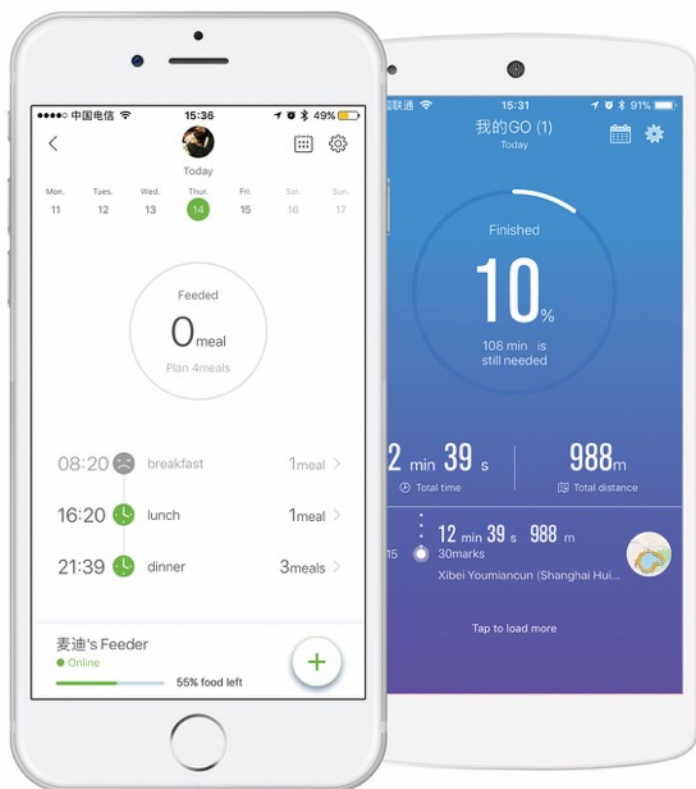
●●●●○ 中国电信 15:36 49%

<

Today

Mon. 11
Tues. 12
Wed. 13
Thur. 14
Fri. 15
Sat. 16
Sun. 17

Feeded
0meal
Plan 4meals

08:20 breakfast 1meal >
16:20 lunch 1meal >
21:39 dinner 3meals >

麦迪's Feeder
Online
55% food left
+

联通 15:31 91%
我的GO (1)
Today

Finished
10%
108 min is still needed

2 min 39 s
Total time
988m
Total distance

12 min 39 s 988 m
15
30marks
Xibei Youmiancun (Shanghai Hui...

Tap to load more